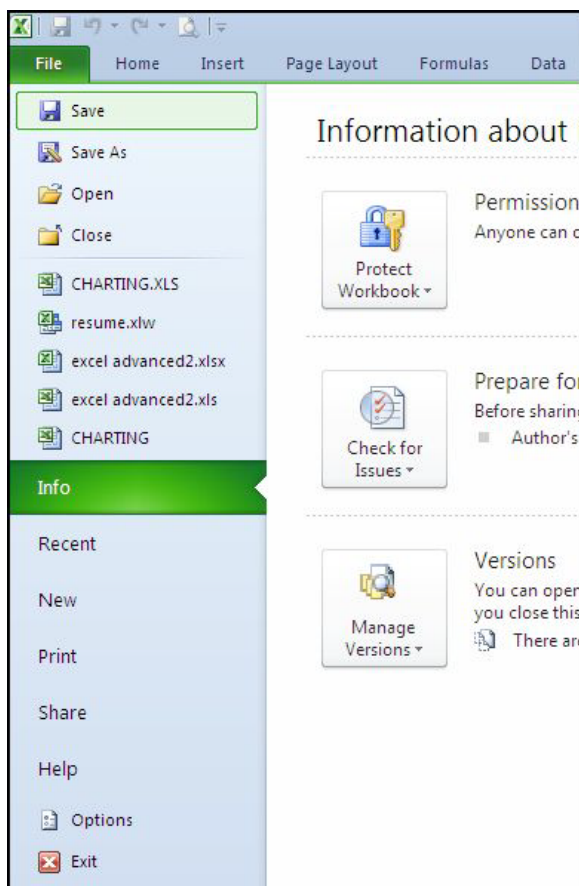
File Home Insert Page Layout Formulas Data

Save
Save As
Open
Close
CHARTING.XLS
resume.xlw
excel advanced2.xlsx
excel advanced2.xls
CHARTING
Info
Recent
New
Print
Share
Help
Options
Exit

Information about

Protect Workbook

Permission
Anyone can c

Check for Issues

Prepare for
Before sharing
Author's

Manage Versions

Versions
You can open
you close this
There are